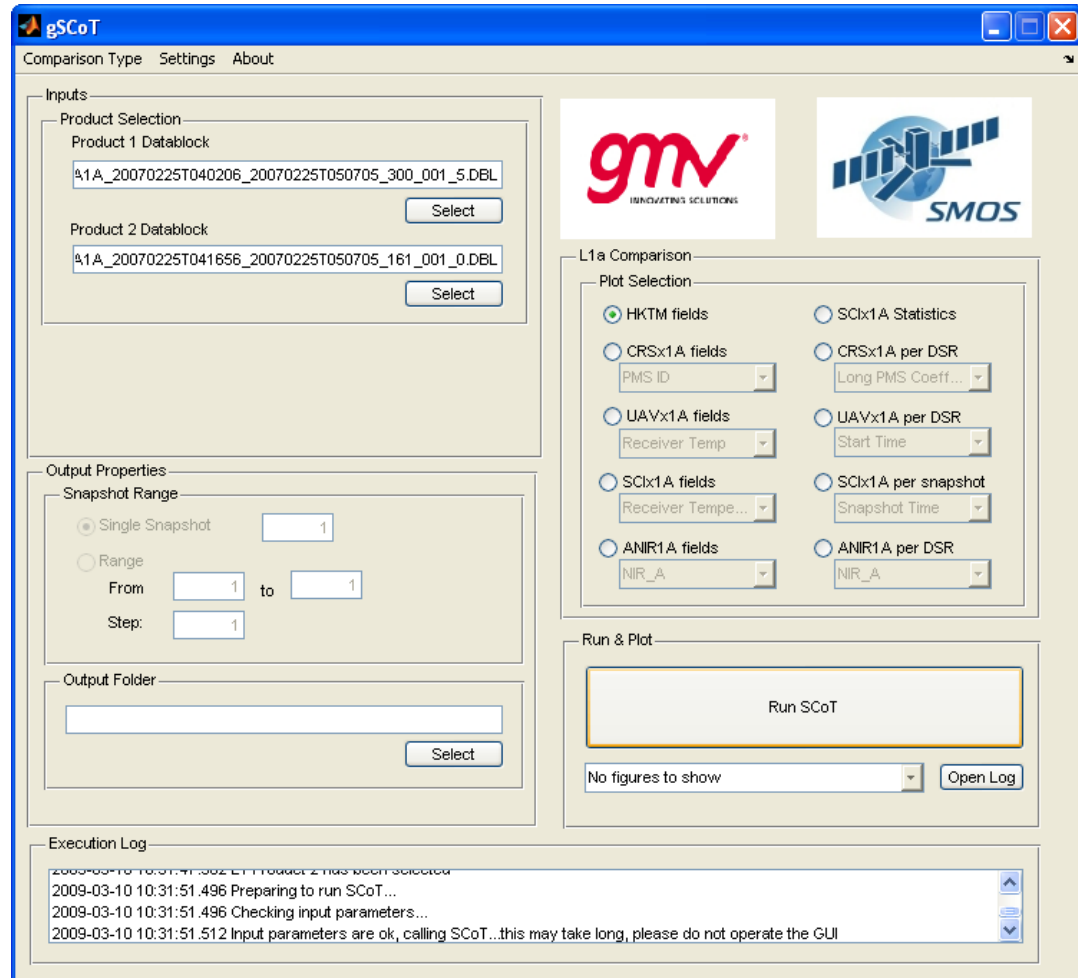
gSCoT

Comparison Type Settings About

Inputs

Product Selection

Product 1 Datablock

A1A_20070225T040206_20070225T050705_300_001_5.DBL

Select

Product 2 Datablock

A1A_20070225T041656_20070225T050705_161_001_0.DBL

Select

gmv INNOVATING SOLUTIONS

SMOS

L1a Comparison

Plot Selection

HKTM fields

SCIx1A Statistics

CRSx1A fields

PMS ID

CRSx1A per DSR

Long PMS Coeff...

UAVx1A fields

Receiver Temp

UAVx1A per DSR

Start Time

SCIx1A fields

Receiver Tempe...

SCIx1A per snapshot

Snapshot Time

ANIR1A fields

NIR_A

ANIR1A per DSR

NIR_A

Output Properties

Snapshot Range

Single Snapshot 1

Range

From 1 to 1

Step: 1

Output Folder

Select

Run & Plot

Run SCoT

No figures to show

Open Log

Execution Log

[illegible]

2009-03-10 10:31:51.496 Preparing to run SCoT...

2009-03-10 10:31:51.496 Checking input parameters...

2009-03-10 10:31:51.512 Input parameters are ok, calling SCoT...this may take long, please do not operate the GUI